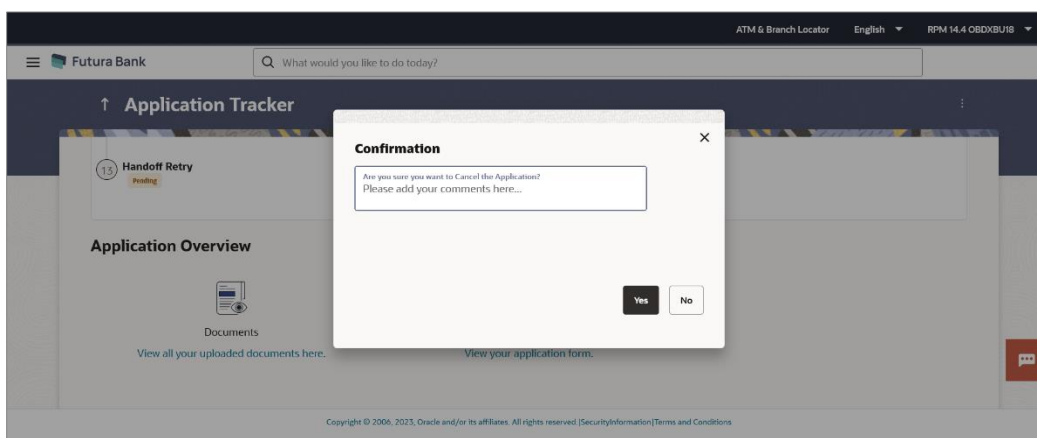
ATM & Branch Locator English RPM 14.4 OBDXBU18

Futura Bank

What would you like to do today?

Application Tracker

13 Handoff Retry
Pending

Confirmation

×

Are you sure you want to Cancel the Application?
Please add your comments here...

Yes No

Application Overview

Documents
View all your uploaded documents here.

View your application form.

Copyright © 2006, 2023, Oracle and/or its affiliates. All rights reserved. |SecurityInformation|Terms and Conditions